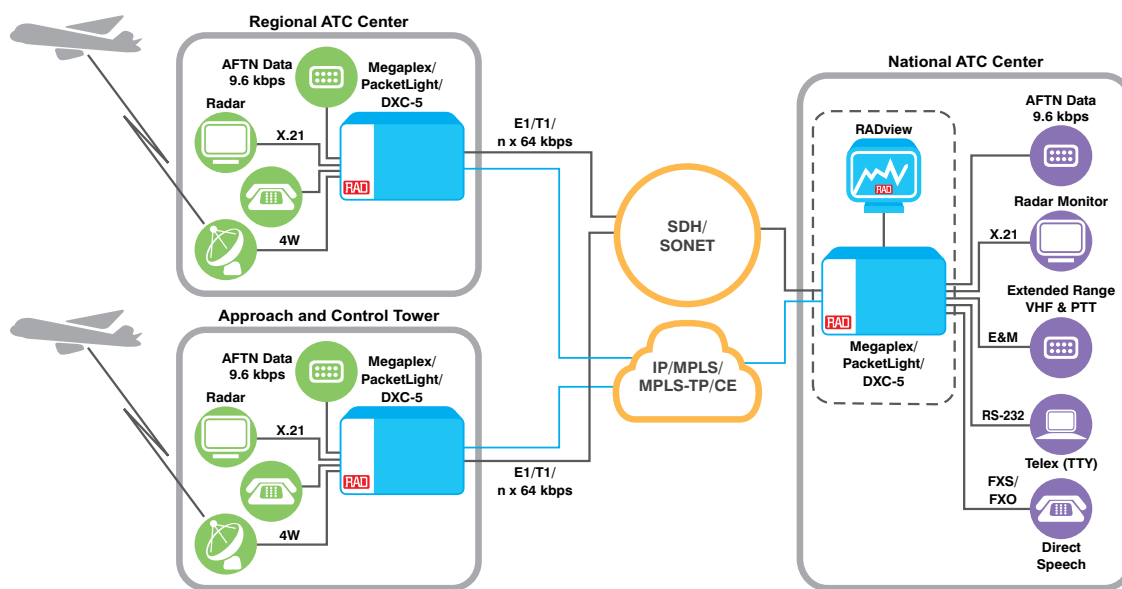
Regional ATC Center

AFTN Data 9.6 kbps

Megaplex/ PacketLight/ DXC-5

Radar

X.21

RAD

4W

E1/T1/ n x 64 kbps

Approach and Control Tower

AFTN Data 9.6 kbps

Megaplex/ PacketLight/ DXC-5

Radar

X.21

RAD

4W

E1/T1/ n x 64 kbps

SDH/ SONET

IP/MPLS/ MPLS-TP/CE

National ATC Center

RADview

RAD

RAD

Megaplex/ PacketLight/ DXC-5

AFTN Data 9.6 kbps

Radar Monitor

X.21

Extended Range VHF & PTT

E&M

RS-232

Telex (TTY)

FXS/ FXO

Direct Speech